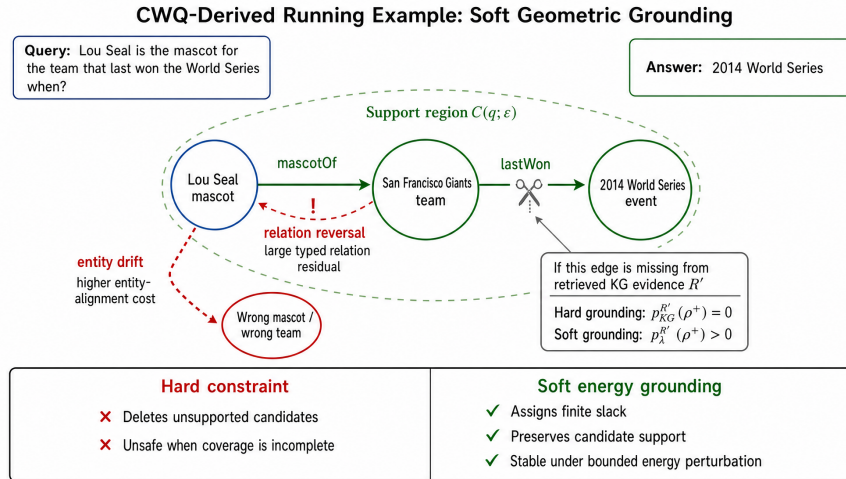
CWQ-Derived Running Example: Soft Geometric Grounding

Query: Lou Seal is the mascot for the team that last won the World Series when?

Answer: 2014 World Series

Support region $C(q; \varepsilon)$

Lou Seal mascot

mascotOf

San Francisco Giants team

lastWon

2014 World Series event

!

relation reversal
large typed relation residual

entity drift
higher entity-alignment cost

Wrong mascot / wrong team

If this edge is missing from retrieved KG evidence $R'$

Hard grounding: $p_{KG}^{R'}(\rho^+) = 0$
Soft grounding: $p_{\lambda}^{R'}(\rho^+) > 0$

Hard constraint
✕ Deletes unsupported candidates
✕ Unsafe when coverage is incomplete

Soft energy grounding
✓ Assigns finite slack
✓ Preserves candidate support
✓ Stable under bounded energy perturbation